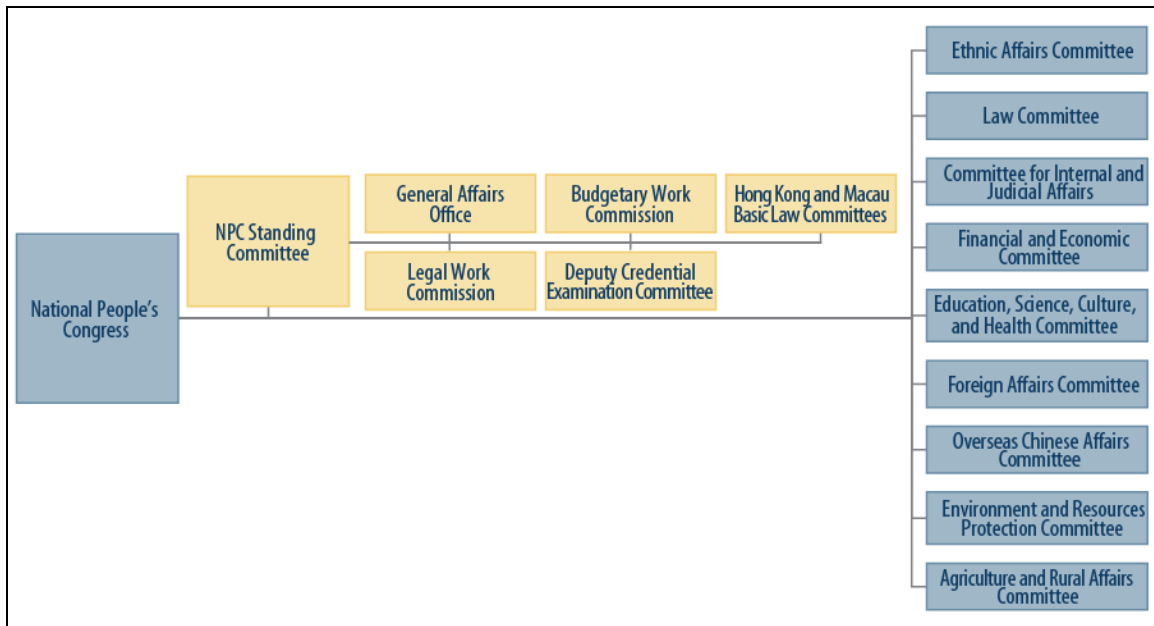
National People's Congress

NPC Standing Committee

General Affairs Office

Budgetary Work Commission

Hong Kong and Macau Basic Law Committees

Legal Work Commission

Deputy Credential Examination Committee

Ethnic Affairs Committee

Law Committee

Committee for Internal and Judicial Affairs

Financial and Economic Committee

Education, Science, Culture, and Health Committee

Foreign Affairs Committee

Overseas Chinese Affairs Committee

Environment and Resources Protection Committee

Agriculture and Rural Affairs Committee